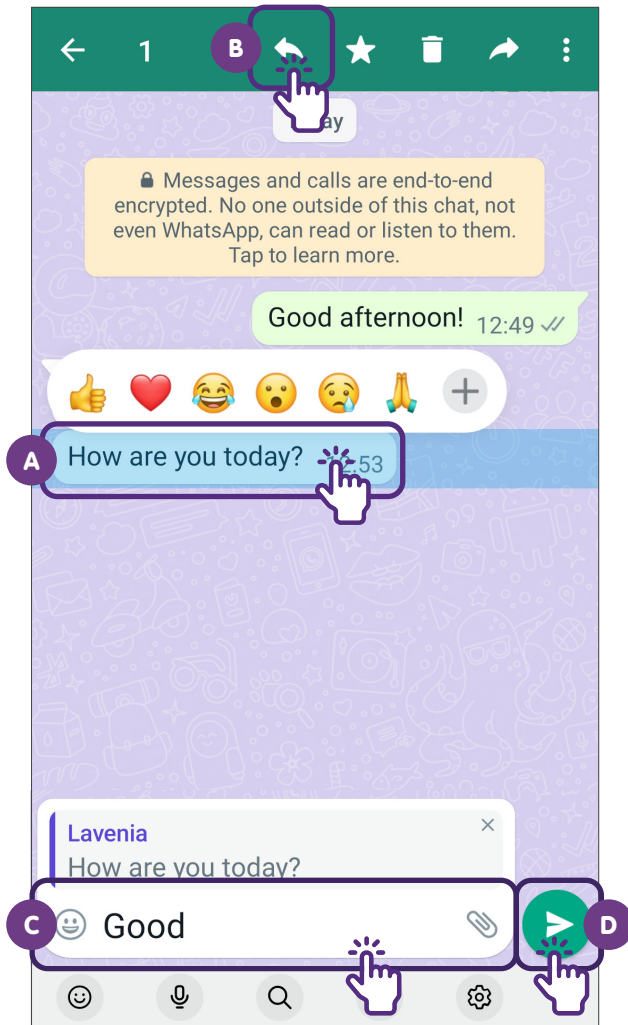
1

B

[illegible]ay

Messages and calls are end-to-end encrypted. No one outside of this chat, not even WhatsApp, can read or listen to them. Tap to learn more.

Good afternoon! 12:49

A

How are you today? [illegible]:53

Lavenia

How are you today?

C

Good

D